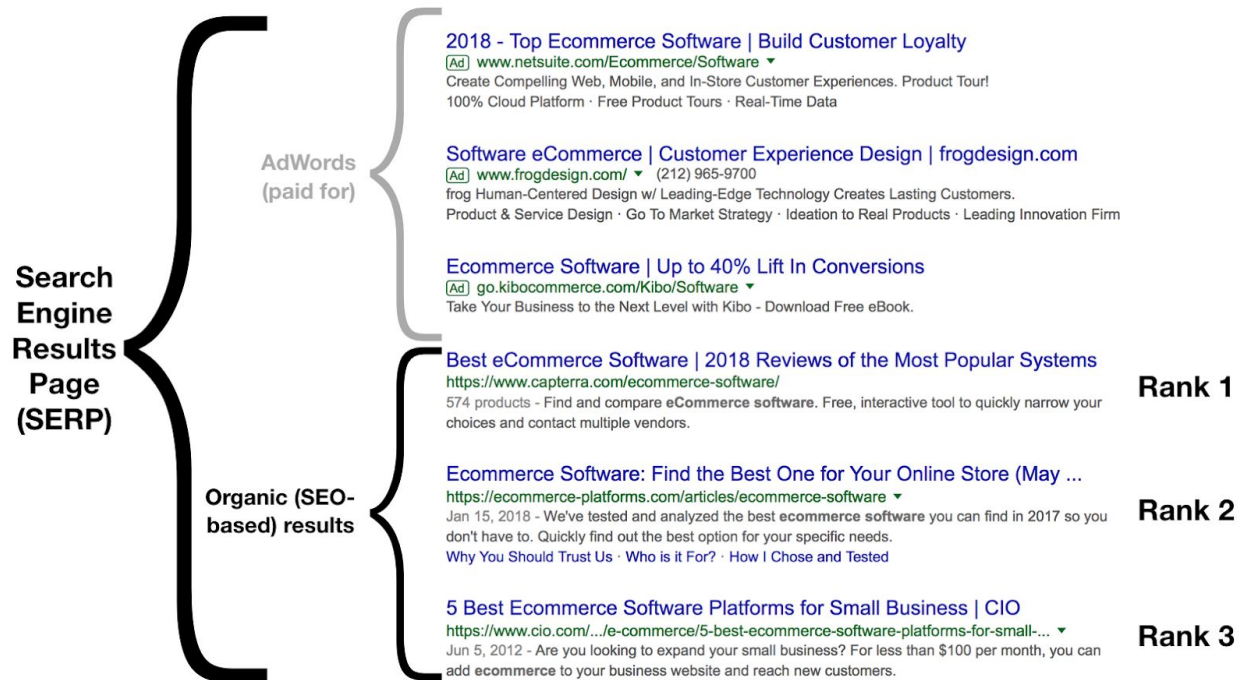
Search Engine Results Page (SERP)

AdWords (paid for)

2018 - Top Ecommerce Software | Build Customer Loyalty
Ad www.netsuite.com/Ecommerce/Software ▾
Create Compelling Web, Mobile, and In-Store Customer Experiences. Product Tour!
100% Cloud Platform · Free Product Tours · Real-Time Data

Software eCommerce | Customer Experience Design | frogdesign.com
Ad www.frogdesign.com/ ▾ (212) 965-9700
frog Human-Centered Design w/ Leading-Edge Technology Creates Lasting Customers.
Product & Service Design · Go To Market Strategy · Ideation to Real Products · Leading Innovation Firm

Ecommerce Software | Up to 40% Lift In Conversions
Ad go.kibocommerce.com/Kibo/Software ▾
Take Your Business to the Next Level with Kibo - Download Free eBook.

Organic (SEO-based) results

Best eCommerce Software | 2018 Reviews of the Most Popular Systems
https://www.capterra.com/ecommerce-software/
574 products - Find and compare eCommerce software. Free, interactive tool to quickly narrow your choices and contact multiple vendors.

Rank 1

Ecommerce Software: Find the Best One for Your Online Store (May ...
https://ecommerce-platforms.com/articles/ecommerce-software ▾
Jan 15, 2018 - We've tested and analyzed the best ecommerce software you can find in 2017 so you don't have to. Quickly find out the best option for your specific needs.
Why You Should Trust Us · Who is it For? · How I Chose and Tested

Rank 2

5 Best Ecommerce Software Platforms for Small Business | CIO
https://www.cio.com/.../e-commerce/5-best-ecommerce-software-platforms-for-small-... ▾
Jun 5, 2012 - Are you looking to expand your small business? For less than $100 per month, you can add ecommerce to your business website and reach new customers.

Rank 3